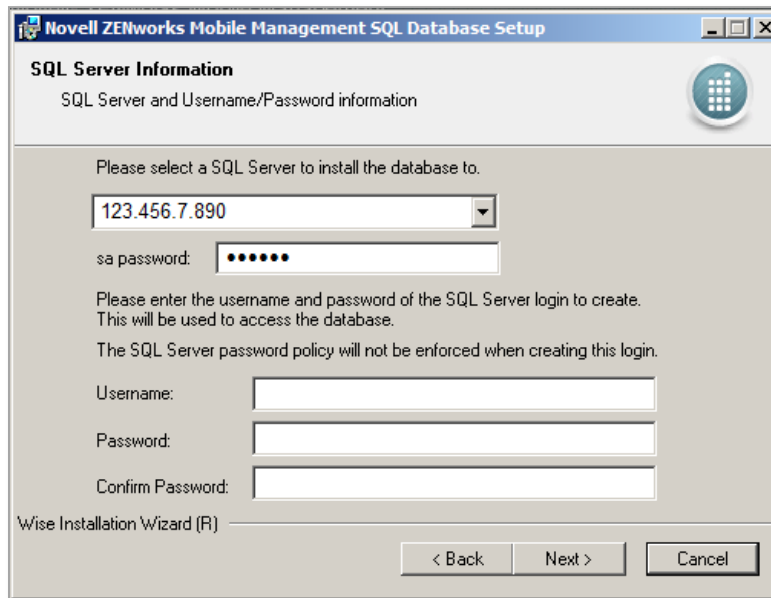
Novell ZENworks Mobile Management SQL Database Setup

SQL Server Information

SQL Server and Username/Password information

Please select a SQL Server to install the database to.

123.456.7.890

sa password: ••••••

Please enter the username and password of the SQL Server login to create. This will be used to access the database.

The SQL Server password policy will not be enforced when creating this login.

Username:

Password:

Confirm Password:

Wise Installation Wizard (R)

< Back | Next > | Cancel